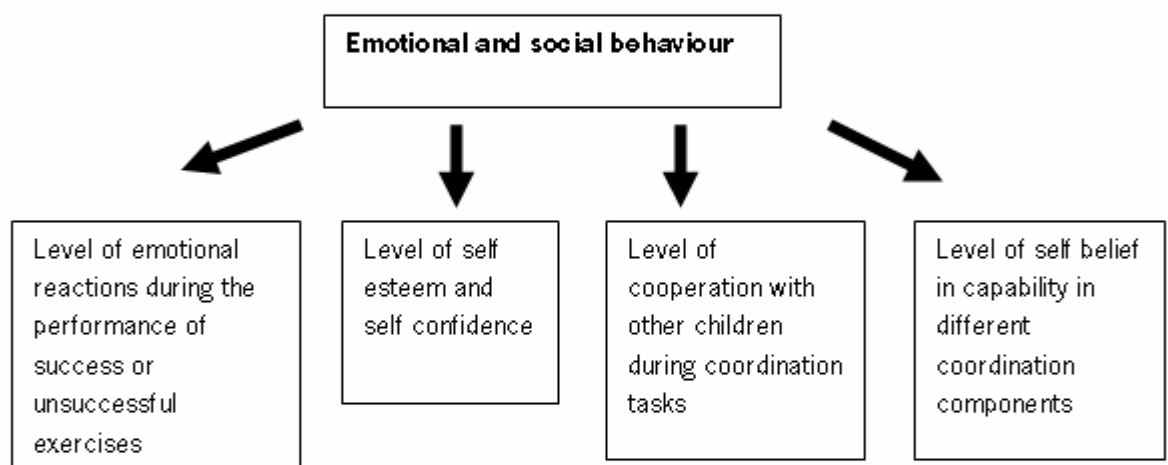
Emotional and social behaviour

Level of emotional reactions during the performance of success or unsuccessful exercises

Level of self esteem and self confidence

Level of cooperation with other children during coordination tasks

Level of self belief in capability in different coordination components